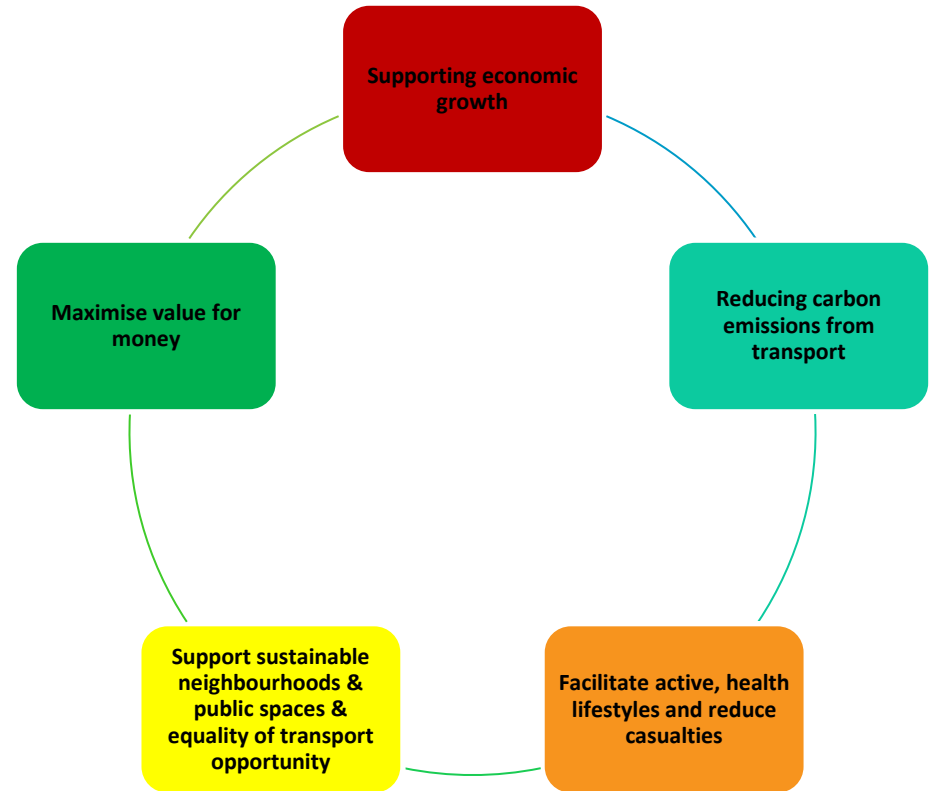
Supporting economic growth

Reducing carbon emissions from transport

Facilitate active, health lifestyles and reduce casualties

Support sustainable neighbourhoods & public spaces & equality of transport opportunity

Maximise value for money